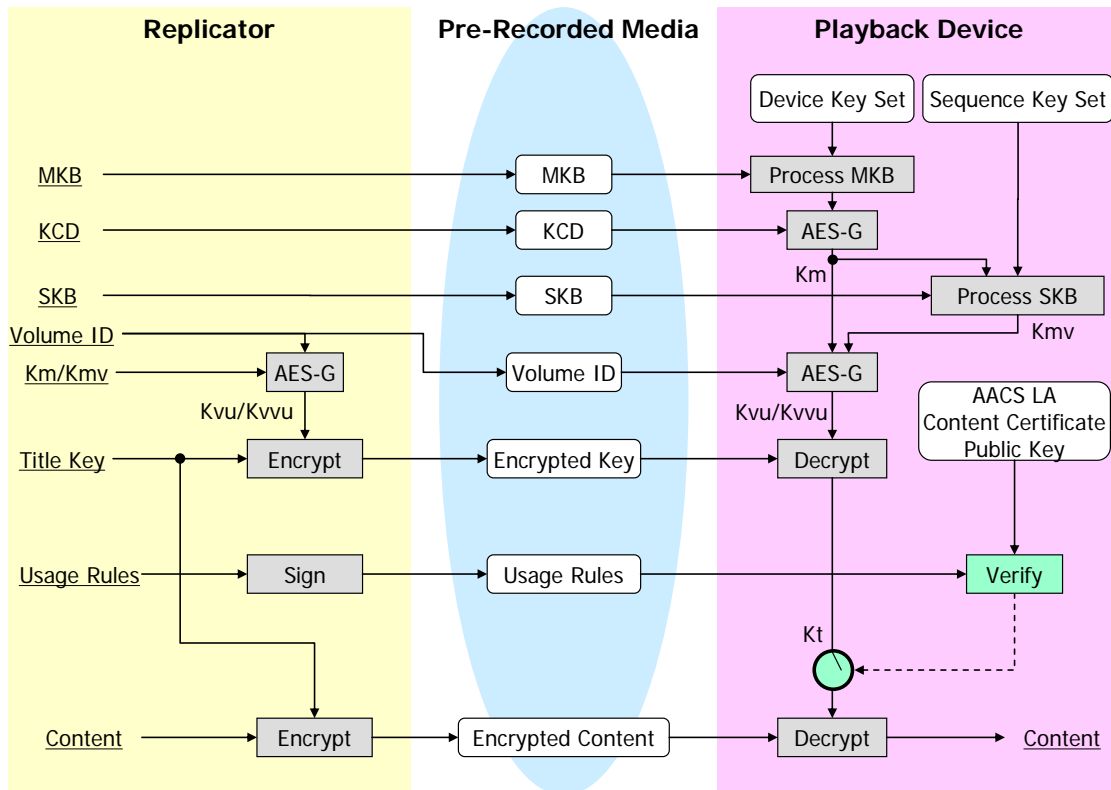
Replicator

Pre-Recorded Media

Playback Device

Device Key Set

Sequence Key Set

MKB

MKB

Process MKB

KCD

KCD

AES-G

Km

SKB

SKB

Process SKB

Kmv

Volume ID

Km/Kmv

AES-G

Volume ID

AES-G

Kvu/Kvvu

Kvu/Kvvu

AACS LA Content Certificate Public Key

Title Key

Encrypt

Encrypted Key

Decrypt

Usage Rules

Sign

Usage Rules

Verify

Kt

Content

Encrypt

Encrypted Content

Decrypt

Content